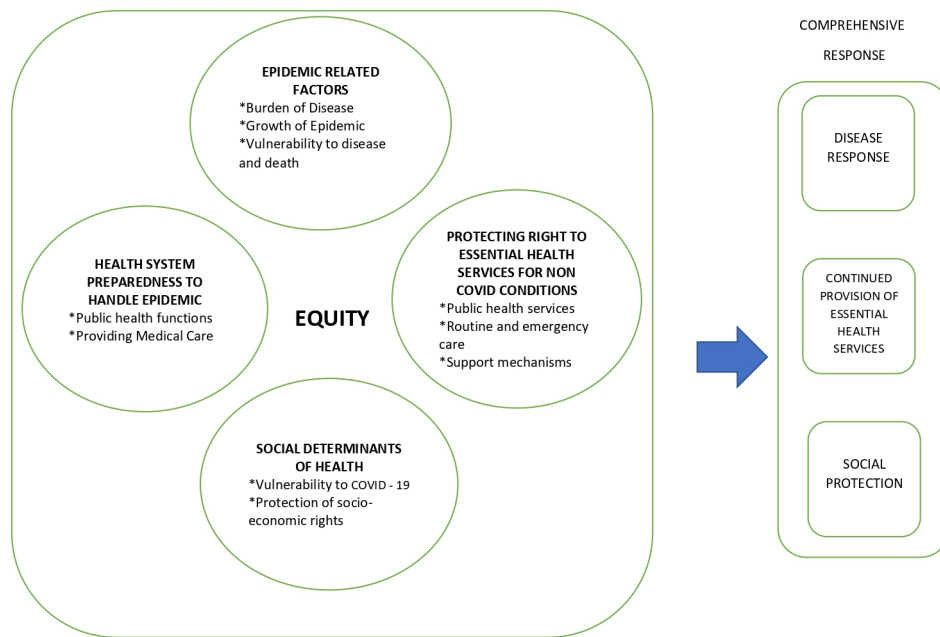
EPIDEMIC RELATED FACTORS
*Burden of Disease
*Growth of Epidemic
*Vulnerability to disease and death

HEALTH SYSTEM PREPAREDNESS TO HANDLE EPIDEMIC
*Public health functions
*Providing Medical Care

EQUITY

PROTECTING RIGHT TO ESSENTIAL HEALTH SERVICES FOR NON COVID CONDITIONS
*Public health services
*Routine and emergency care
*Support mechanisms

SOCIAL DETERMINANTS OF HEALTH
*Vulnerability to COVID - 19
*Protection of socio-economic rights

COMPREHENSIVE RESPONSE

DISEASE RESPONSE

CONTINUED PROVISION OF ESSENTIAL HEALTH SERVICES

SOCIAL PROTECTION